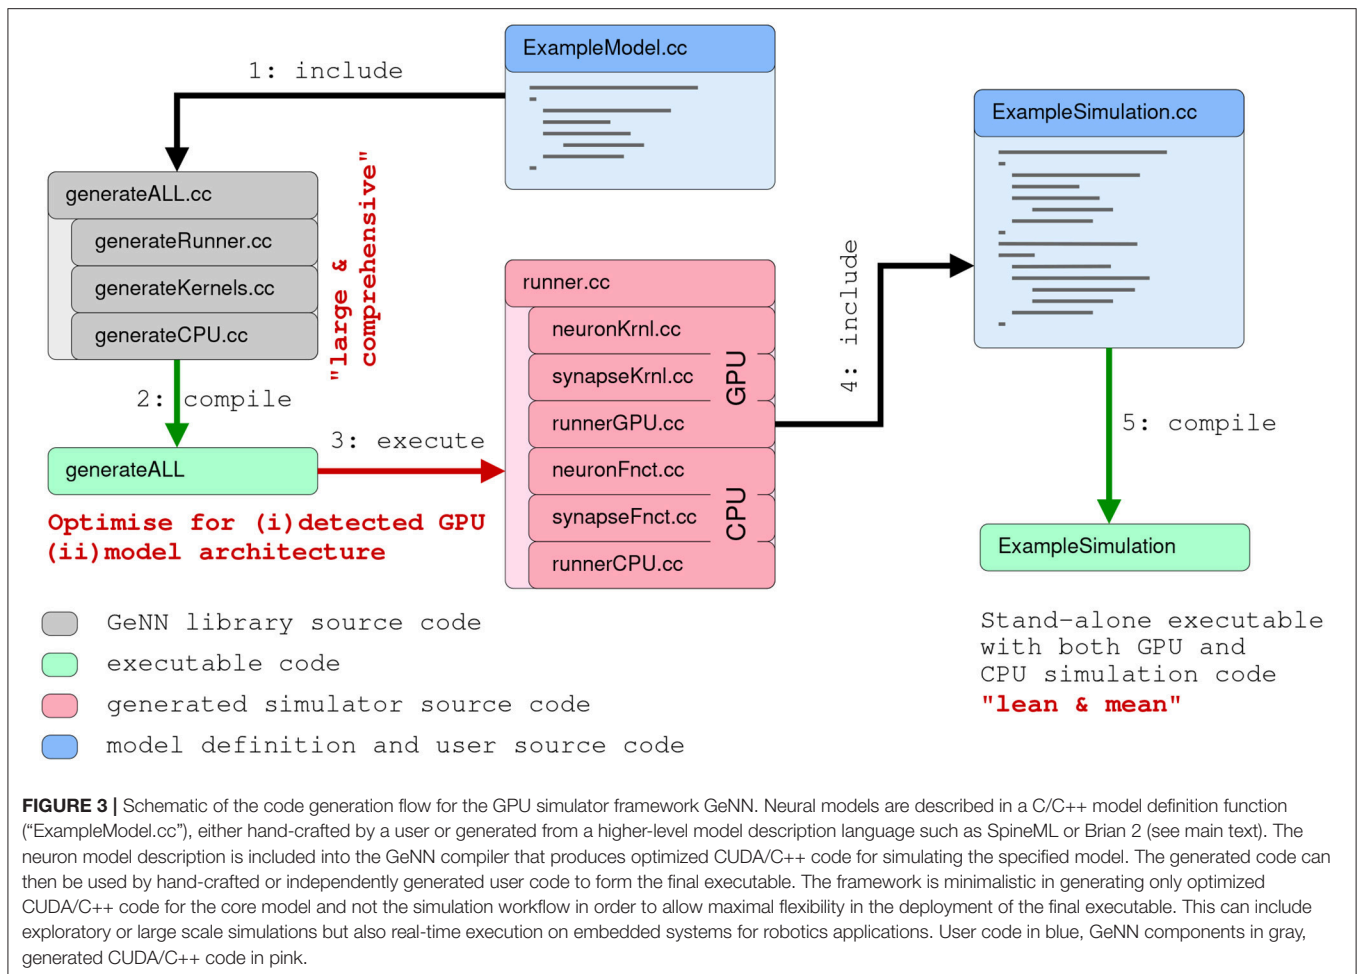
1: include

ExampleModel.cc

generateALL.cc

generateRunner.cc

generateKernels.cc

generateCPU.cc

"large & comprehensive"

2: compile

generateALL

3: execute

Optimise for (i)detected GPU (ii)model architecture

runner.cc

neuronKrnl.cc

synapseKrnl.cc

runnerGPU.cc

GPU

neuronFnct.cc

synapseFnct.cc

runnerCPU.cc

CPU

4: include

ExampleSimulation.cc

5: compile

ExampleSimulation

GeNN library source code

executable code

generated simulator source code

model definition and user source code

Stand-alone executable with both GPU and CPU simulation code

"lean & mean"

**FIGURE 3 |** Schematic of the code generation flow for the GPU simulator framework GeNN. Neural models are described in a C/C++ model definition function ("ExampleModel.cc"), either hand-crafted by a user or generated from a higher-level model description language such as SpineML or Brian 2 (see main text). The neuron model description is included into the GeNN compiler that produces optimized CUDA/C++ code for simulating the specified model. The generated code can then be used by hand-crafted or independently generated user code to form the final executable. The framework is minimalistic in generating only optimized CUDA/C++ code for the core model and not the simulation workflow in order to allow maximal flexibility in the deployment of the final executable. This can include exploratory or large scale simulations but also real-time execution on embedded systems for robotics applications. User code in blue, GeNN components in gray, generated CUDA/C++ code in pink.